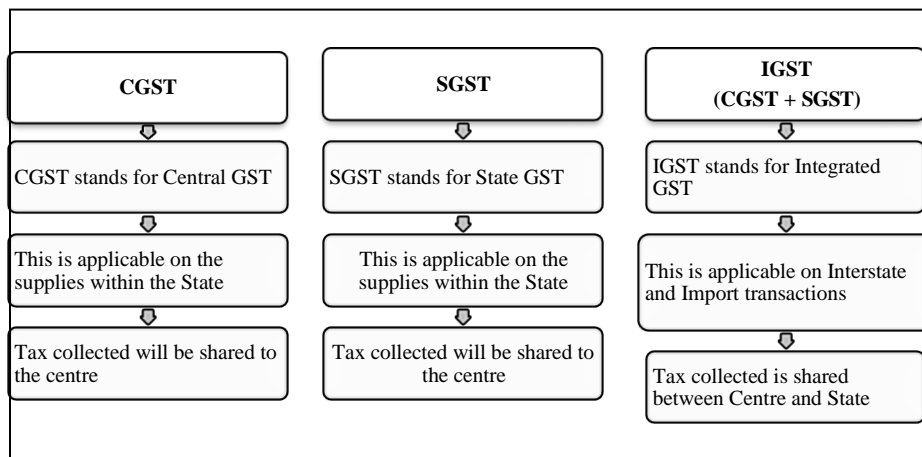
CGST

CGST stands for Central GST

This is applicable on the supplies within the State

Tax collected will be shared to the centre

SGST

SGST stands for State GST

This is applicable on the supplies within the State

Tax collected will be shared to the centre

IGST
(CGST + SGST)

IGST stands for Integrated GST

This is applicable on Interstate and Import transactions

Tax collected is shared between Centre and State